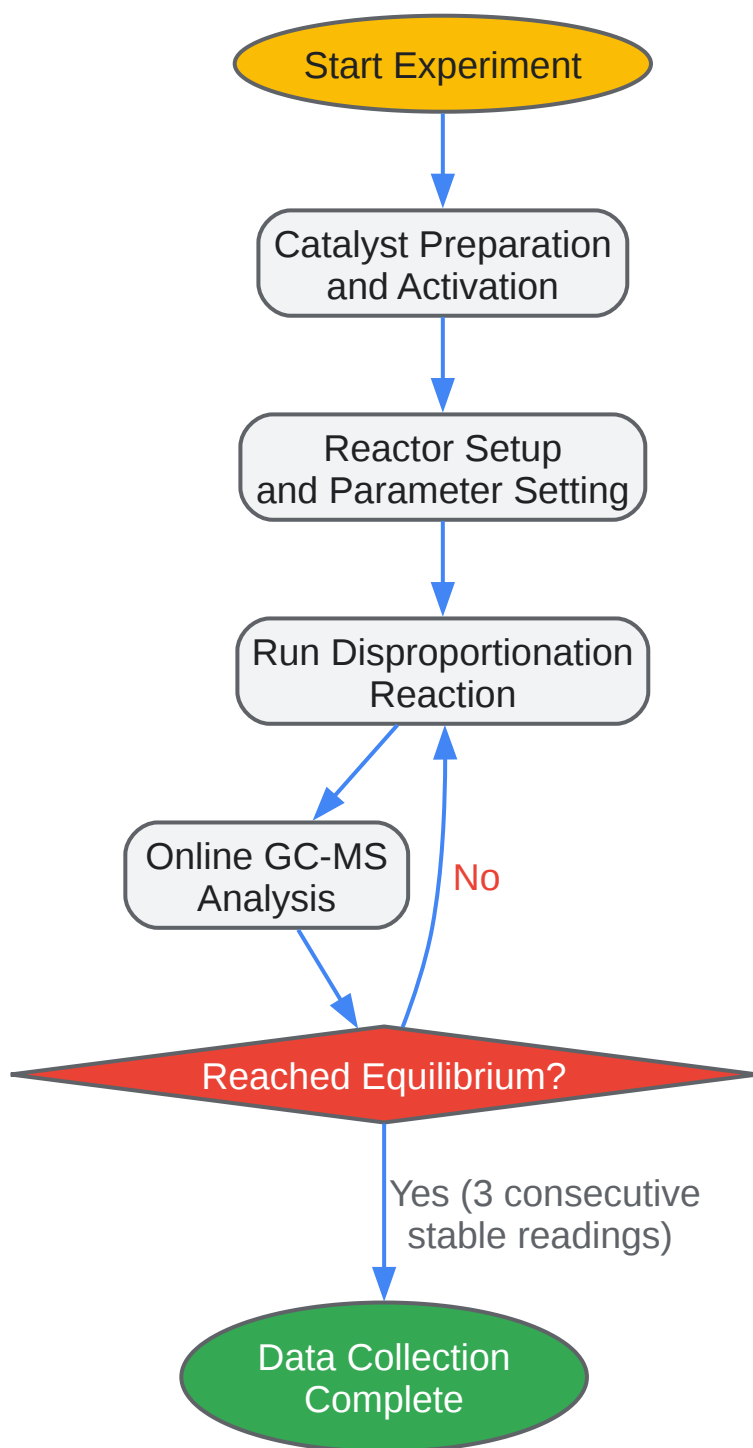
Start Experiment

Catalyst Preparation and Activation

Reactor Setup and Parameter Setting

Run Disproportionation Reaction

Online GC-MS Analysis

No

Reached Equilibrium?

Yes (3 consecutive stable readings)

Data Collection Complete